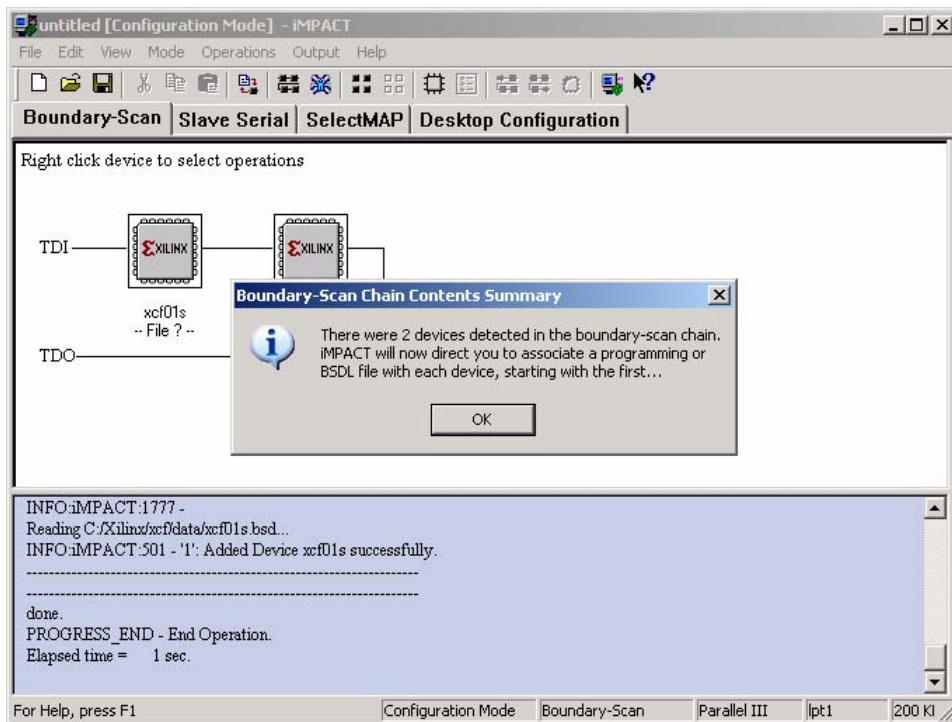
untitled [Configuration Mode] - iMPACT

File Edit View Mode Operations Output Help

Boundary-Scan | Slave Serial | SelectMAP | Desktop Configuration

Right click device to select operations

TDI

XILINX

XILINX

xcf01s
-- File ? --

TDO

Boundary-Scan Chain Contents Summary

There were 2 devices detected in the boundary-scan chain. iMPACT will now direct you to associate a programming or BSDL file with each device, starting with the first...

OK

INFO:iMPACT:1777 -
Reading C:/Xilinx/xcf/data/xcf01s.bsd...
INFO:iMPACT:501 - '1': Added Device xcf01s successfully.
----------------------------------------------------------------------
----------------------------------------------------------------------
done.
PROGRESS_END - End Operation.
Elapsed time = 1 sec.

For Help, press F1 | Configuration Mode | Boundary-Scan | Parallel III | lpt1 | 200 KI